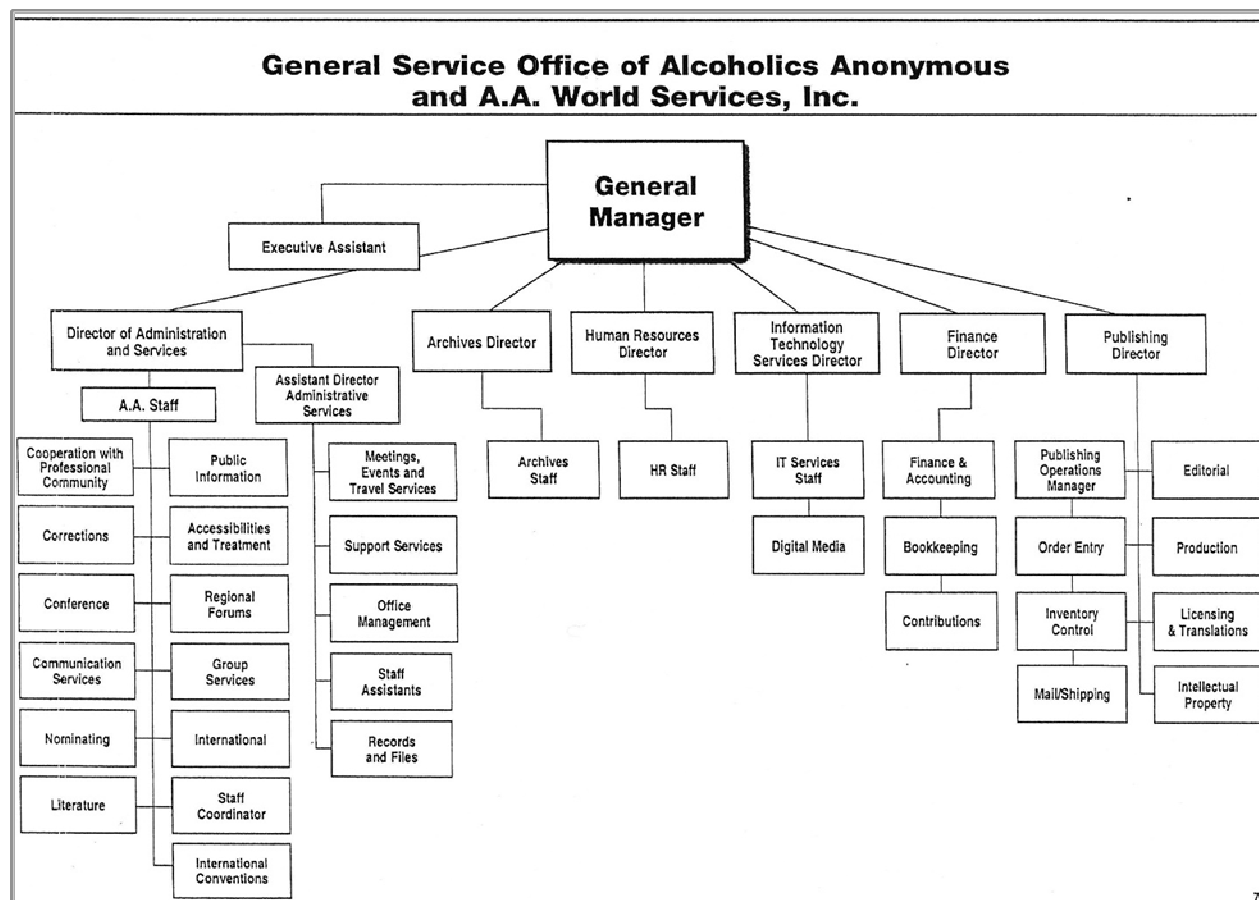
General Service Office of Alcoholics Anonymous
and A.A. World Services, Inc.

General Manager

Executive Assistant

Director of Administration and Services

A.A. Staff

Cooperation with Professional Community

Public Information

Corrections

Accessibilities and Treatment

Conference

Regional Forums

Communication Services

Group Services

Nominating

International

Literature

Staff Coordinator

International Conventions

Assistant Director Administrative Services

Meetings, Events and Travel Services

Support Services

Office Management

Staff Assistants

Records and Files

Archives Director

Archives Staff

Human Resources Director

HR Staff

Information Technology Services Director

IT Services Staff

Digital Media

Finance Director

Finance & Accounting

Bookkeeping

Contributions

Publishing Director

Publishing Operations Manager

Editorial

Order Entry

Production

Inventory Control

Licensing & Translations

Mail/Shipping

Intellectual Property

7